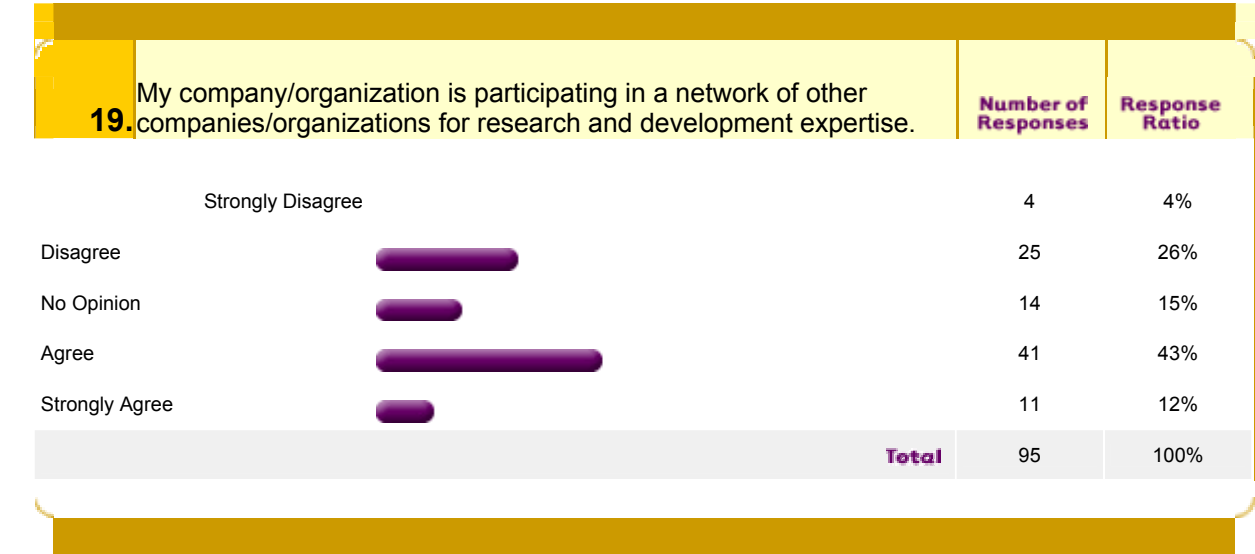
19. My company/organization is participating in a network of other companies/organizations for research and development expertise.

| | | Number of Responses | Response Ratio |
|---|---|---|---|
| Strongly Disagree | | 4 | 4% |
| Disagree | | 25 | 26% |
| No Opinion | | 14 | 15% |
| Agree | | 41 | 43% |
| Strongly Agree | | 11 | 12% |
| | Total | 95 | 100% |